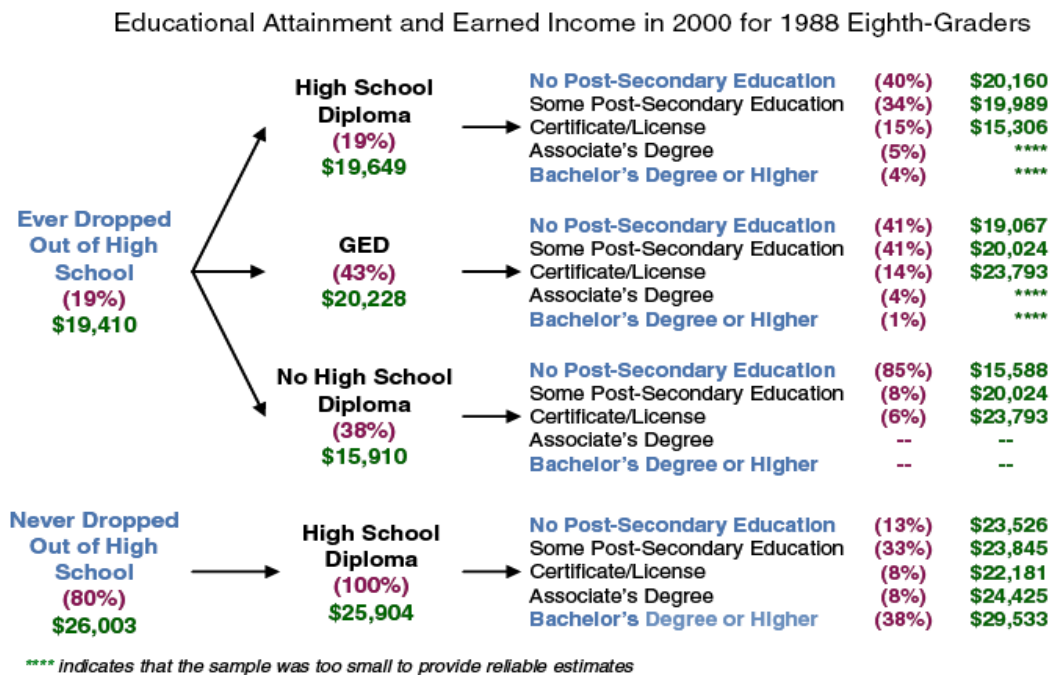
Educational Attainment and Earned Income in 2000 for 1988 Eighth-Graders

Ever Dropped Out of High School
(19%)
$19,410

High School Diploma
(19%)
$19,649

| | | |
|---|---|---|
| No Post-Secondary Education | (40%) | $20,160 |
| Some Post-Secondary Education | (34%) | $19,989 |
| Certificate/License | (15%) | $15,306 |
| Associate's Degree | (5%) | **** |
| Bachelor's Degree or Higher | (4%) | **** |

GED
(43%)
$20,228

| | | |
|---|---|---|
| No Post-Secondary Education | (41%) | $19,067 |
| Some Post-Secondary Education | (41%) | $20,024 |
| Certificate/License | (14%) | $23,793 |
| Associate's Degree | (4%) | **** |
| Bachelor's Degree or Higher | (1%) | **** |

No High School Diploma
(38%)
$15,910

| | | |
|---|---|---|
| No Post-Secondary Education | (85%) | $15,588 |
| Some Post-Secondary Education | (8%) | $20,024 |
| Certificate/License | (6%) | $23,793 |
| Associate's Degree | -- | -- |
| Bachelor's Degree or Higher | -- | -- |

Never Dropped Out of High School
(80%)
$26,003

High School Diploma
(100%)
$25,904

| | | |
|---|---|---|
| No Post-Secondary Education | (13%) | $23,526 |
| Some Post-Secondary Education | (33%) | $23,845 |
| Certificate/License | (8%) | $22,181 |
| Associate's Degree | (8%) | $24,425 |
| Bachelor's Degree or Higher | (38%) | $29,533 |

**** indicates that the sample was too small to provide reliable estimates